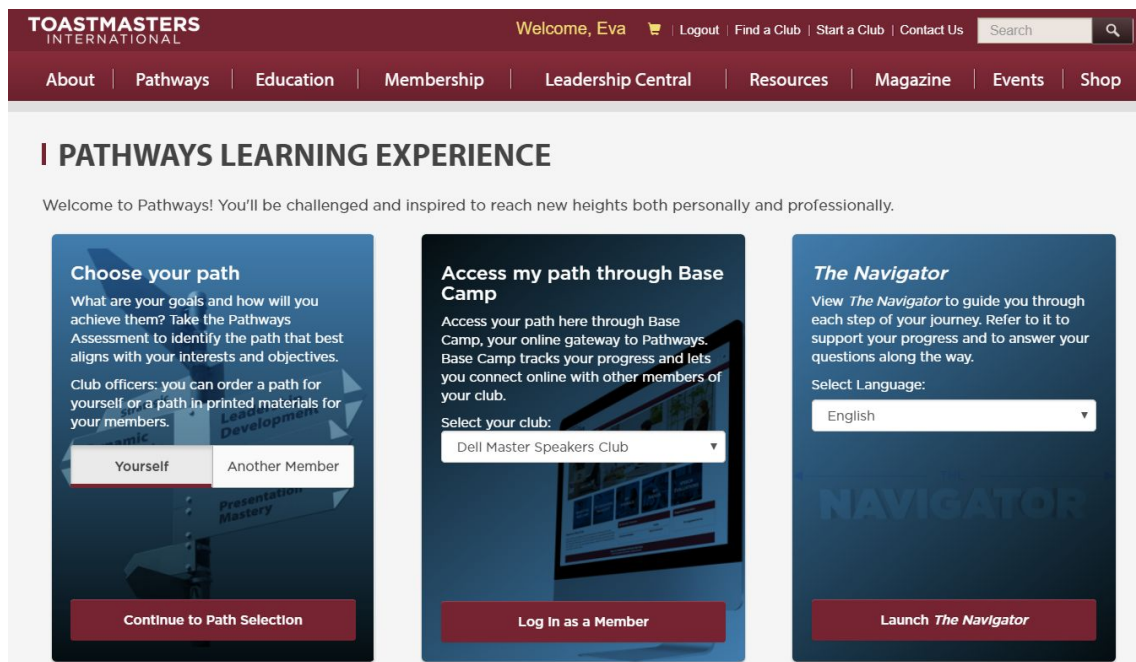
TOASTMASTERS INTERNATIONAL

Welcome, Eva | Logout | Find a Club | Start a Club | Contact Us | Search

About | Pathways | Education | Membership | Leadership Central | Resources | Magazine | Events | Shop

PATHWAYS LEARNING EXPERIENCE

Welcome to Pathways! You'll be challenged and inspired to reach new heights both personally and professionally.

Choose your path

What are your goals and how will you achieve them? Take the Pathways Assessment to identify the path that best aligns with your interests and objectives.

Club officers: you can order a path for yourself or a path in printed materials for your members.

Yourself | Another Member

Leadership Development

Presentation Mastery

Continue to Path Selection

Access my path through Base Camp

Access your path here through Base Camp, your online gateway to Pathways. Base Camp tracks your progress and lets you connect online with other members of your club.

Select your club:

Dell Master Speakers Club

Log In as a Member

The Navigator

View The Navigator to guide you through each step of your journey. Refer to it to support your progress and to answer your questions along the way.

Select Language:

English

NAVIGATOR

Launch The Navigator